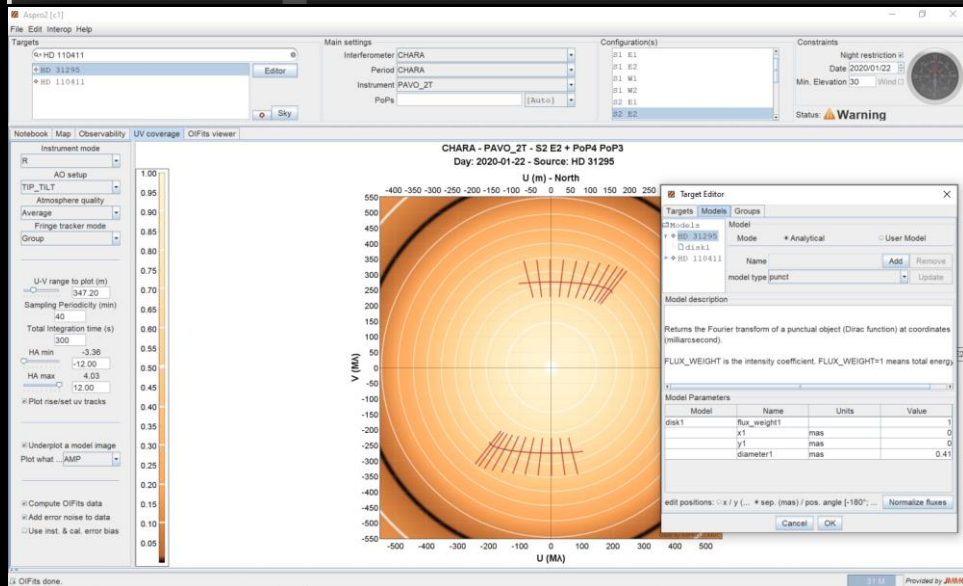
Aspro2 [c1]

File Edit Interop Help

Targets

HD 110411

+ HD 31295
+ HD 110411

Editor

Sky

Main settings

Interferometer CHARA

Period CHARA

Instrument PAVO_2T

PoPs [Auto]

Configuration(s)

S1 E1
S1 E2
S1 W1
S1 W2
S2 E1
S2 E2

Constraints

Night restriction

Date 2020/01/22

Min. Elevation 30 Wind

Status: Warning

Notebook Map Observability UV coverage OIFits viewer

Instrument mode

R

AO setup

TIP_TILT

Atmosphere quality

Average

Fringe tracker mode

Group

U-V range to plot (m)

347.20

Sampling Periodicity (min)

40

Total Integration time (s)

300

HA min -3.36

-12.00

HA max 4.03

12.00

Plot rise/set uv tracks

Underplot a model image

Plot what ... AMP

Compute OIFits data

Add error noise to data

Use inst. & cal. error bias

1.00 0.95 0.90 0.85 0.80 0.75 0.70 0.65 0.60 0.55 0.50 0.45 0.40 0.35 0.30 0.25 0.20 0.15 0.10 0.05

CHARA - PAVO_2T - S2 E2 + PoP4 PoP3

Day: 2020-01-22 - Source: HD 31295

U (m) - North

-400 -350 -300 -250 -200 -150 -100 -50 0 50 100 150 200 250

550 500 450 400 350 300 250 200 150 100 50 0 -50 -100 -150 -200 -250 -300 -350 -400 -450 -500 -550

V (MA)

-500 -400 -300 -200 -100 0 100 200 300 400 500

U (MA)

Target Editor

Targets Models Groups

Models
+ HD 31295
disk1
+ HD 110411

Model

Mode Analytical User Model

Name Add Remove

model type punct Update

Model description

Returns the Fourier transform of a punctual object (Dirac function) at coordinates (milliarcsecond).

FLUX_WEIGHT is the intensity coefficient. FLUX_WEIGHT=1 means total energy

Model Parameters

| Model | Name | Units | Value |
|---|---|---|---|
| disk1 | flux_weight1 | | 1 |
| | x1 | mas | 0 |
| | y1 | mas | 0 |
| | diameter1 | mas | 0.41 |

edit positions: x / y (... sep. (mas) / pos. angle [-180°; ... Normalize fluxes

Cancel OK

OIFits done.

Provided by JMMC